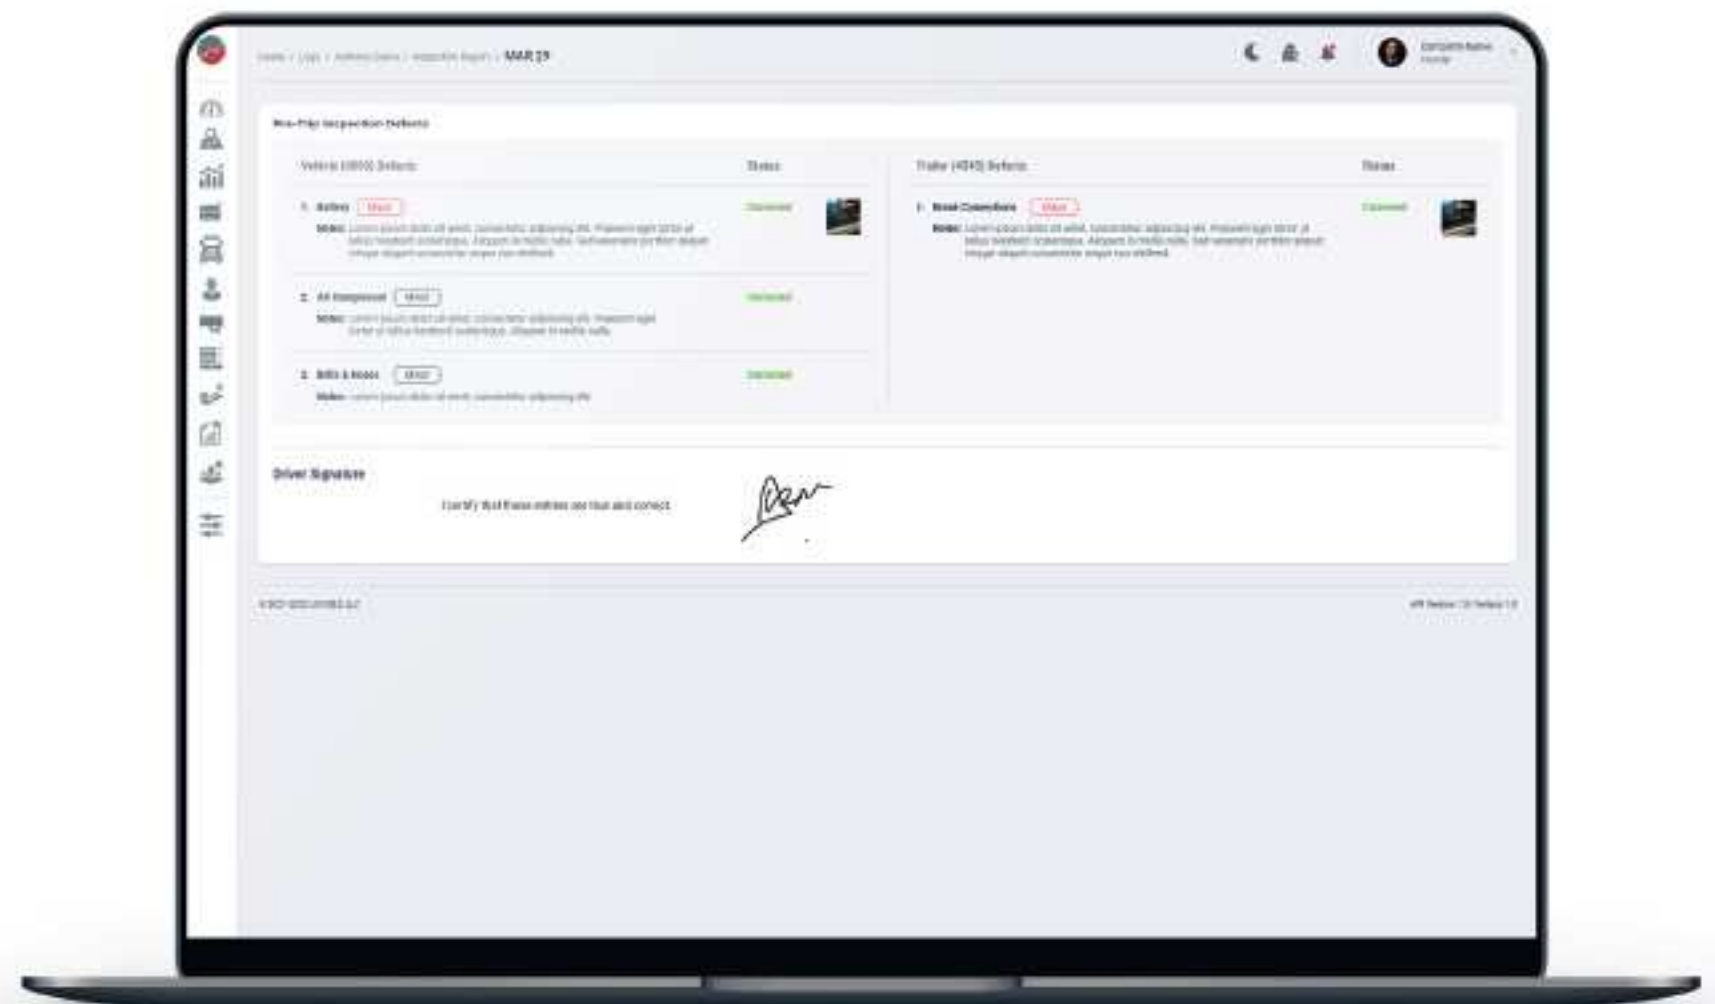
Home / Logs / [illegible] / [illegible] / MAR 29

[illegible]

Pre-Trip Inspection Defects

Vehicle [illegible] Defects

Status

1. Battery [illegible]

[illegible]

Note: Lorem ipsum dolor sit amet, consectetur adipiscing elit. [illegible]

2. Air Compressor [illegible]

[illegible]

Note: Lorem ipsum dolor sit amet, consectetur adipiscing elit. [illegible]

3. Belts & Hoses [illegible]

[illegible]

Note: Lorem ipsum dolor sit amet, consectetur adipiscing elit.

Trailer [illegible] Defects

Status

1. Brake Connections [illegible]

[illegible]

Note: Lorem ipsum dolor sit amet, consectetur adipiscing elit. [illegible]

Driver Signature

I certify that these entries are true and correct.

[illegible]

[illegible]